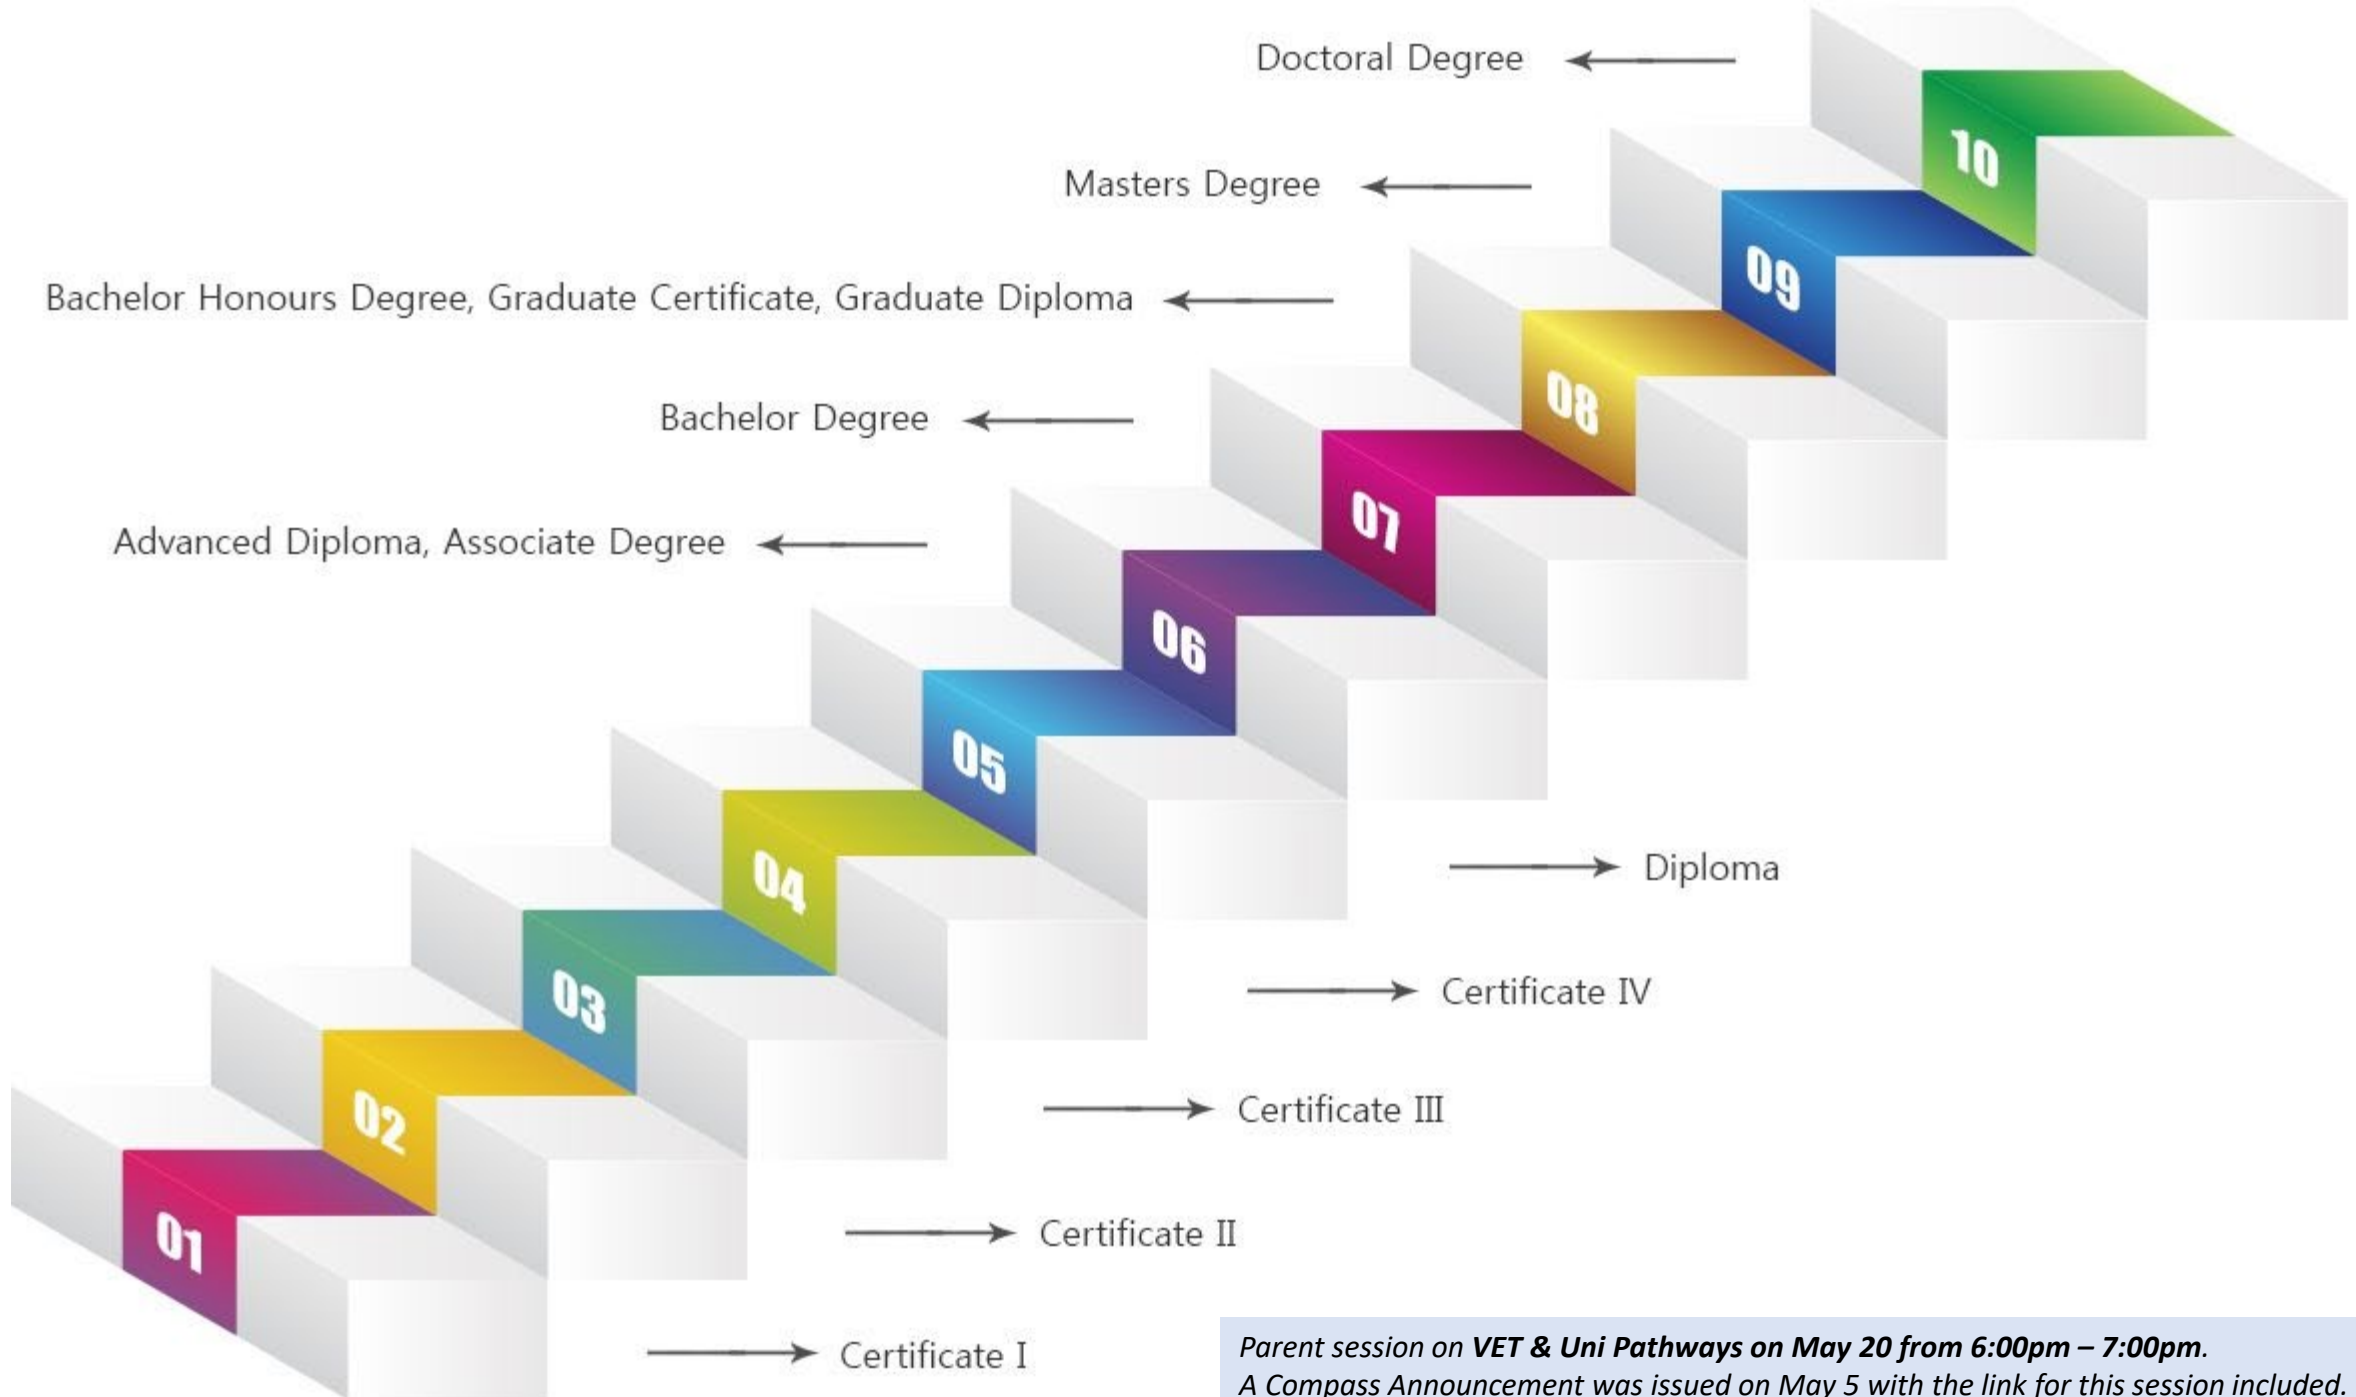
Doctoral Degree

Masters Degree

Bachelor Honours Degree, Graduate Certificate, Graduate Diploma

Bachelor Degree

Advanced Diploma, Associate Degree

10

09

08

07

06

05

04

03

02

01

Diploma

Certificate IV

Certificate III

Certificate II

Certificate I

*Parent session on **VET & Uni Pathways on May 20 from 6:00pm – 7:00pm**.*
*A Compass Announcement was issued on May 5 with the link for this session included.*